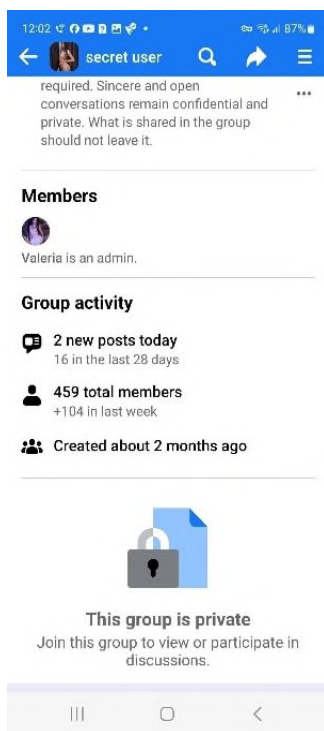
12:02 87%

secret user

required. Sincere and open conversations remain confidential and private. What is shared in the group should not leave it.

...

Members

Valeria is an admin.

Group activity

2 new posts today
16 in the last 28 days

459 total members
+104 in last week

Created about 2 months ago

This group is private
Join this group to view or participate in discussions.